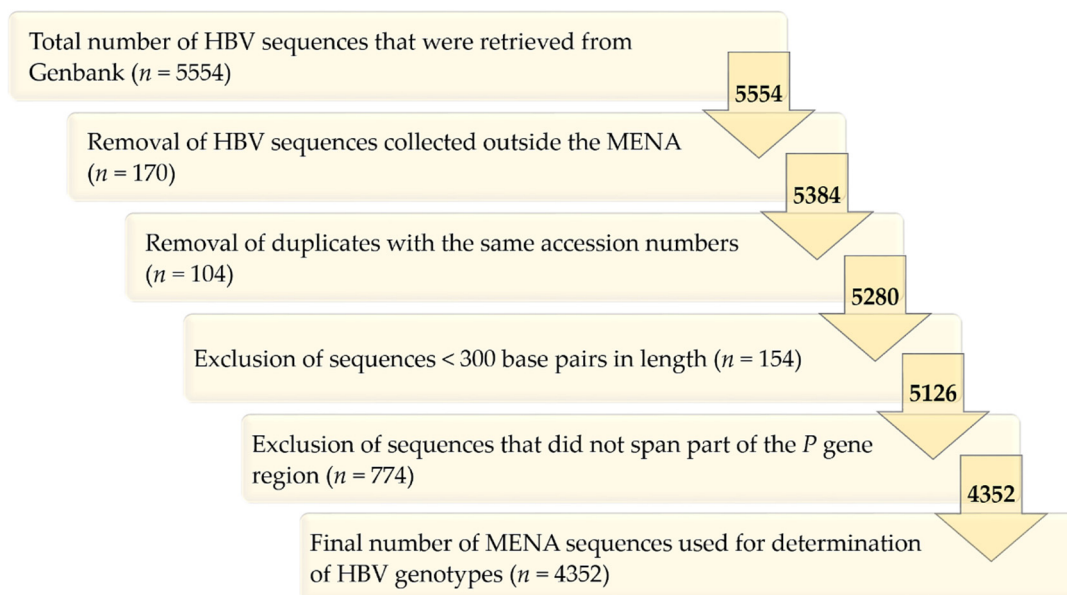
Total number of HBV sequences that were retrieved from Genbank ($n = 5554$)

5554

Removal of HBV sequences collected outside the MENA ($n = 170$)

5384

Removal of duplicates with the same accession numbers ($n = 104$)

5280

Exclusion of sequences < 300 base pairs in length ($n = 154$)

5126

Exclusion of sequences that did not span part of the *P* gene region ($n = 774$)

4352

Final number of MENA sequences used for determination of HBV genotypes ($n = 4352$)